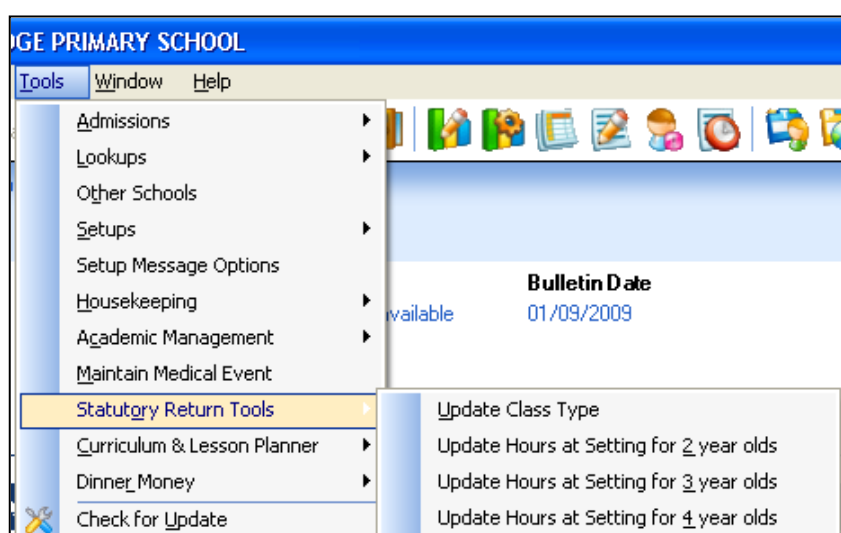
GE PRIMARY SCHOOL

Tools Window Help

Admissions
Lookups
Other Schools
Setups
Setup Message Options
Housekeeping
Academic Management
Maintain Medical Event
Statutory Return Tools
Curriculum & Lesson Planner
Dinner Money
Check for Update

Bulletin Date
vailable 01/09/2009

Update Class Type
Update Hours at Setting for 2 year olds
Update Hours at Setting for 3 year olds
Update Hours at Setting for 4 year olds